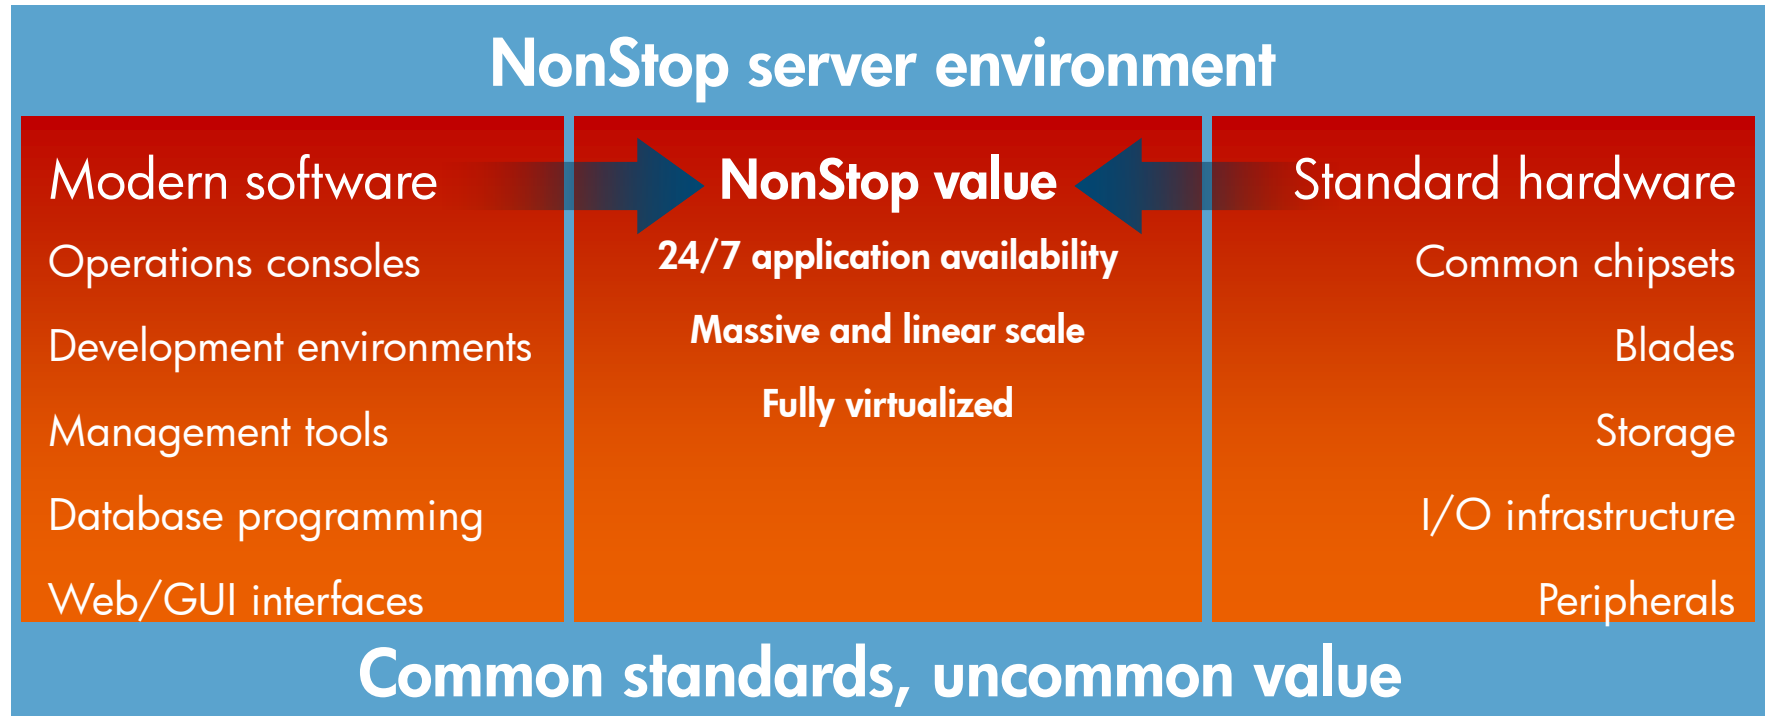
NonStop server environment

Modern software
Operations consoles
Development environments
Management tools
Database programming
Web/GUI interfaces

NonStop value
24/7 application availability
Massive and linear scale
Fully virtualized

Standard hardware
Common chipsets
Blades
Storage
I/O infrastructure
Peripherals

Common standards, uncommon value